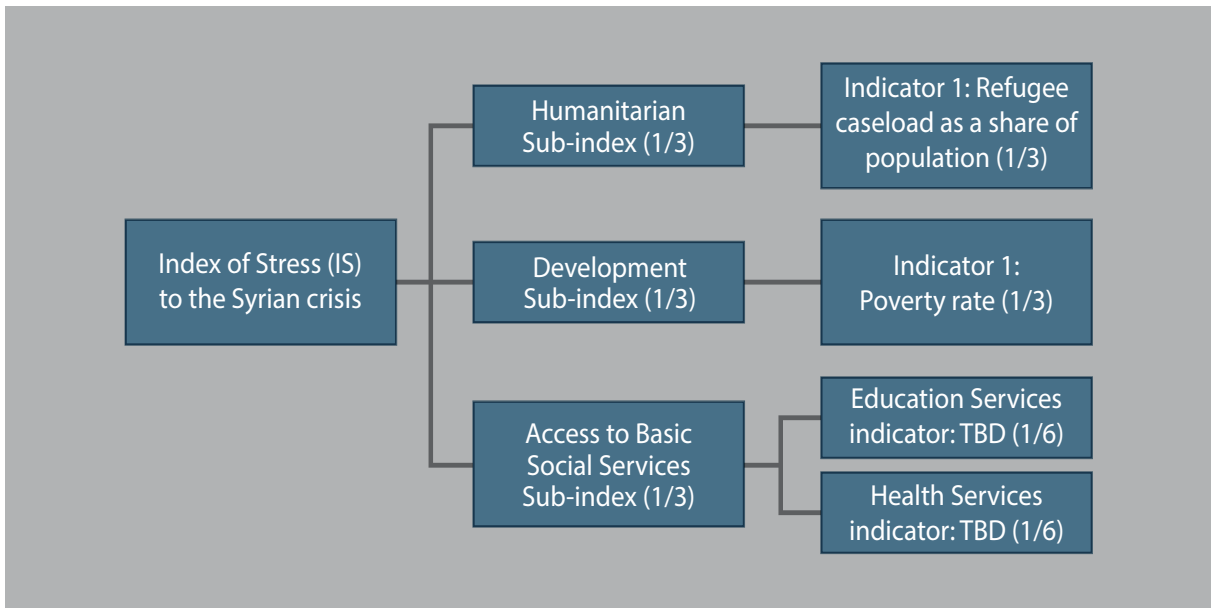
Index of Stress (IS) to the Syrian crisis

Humanitarian Sub-index (1/3)

Indicator 1: Refugee caseload as a share of population (1/3)

Development Sub-index (1/3)

Indicator 1: Poverty rate (1/3)

Access to Basic Social Services Sub-index (1/3)

Education Services indicator: TBD (1/6)

Health Services indicator: TBD (1/6)